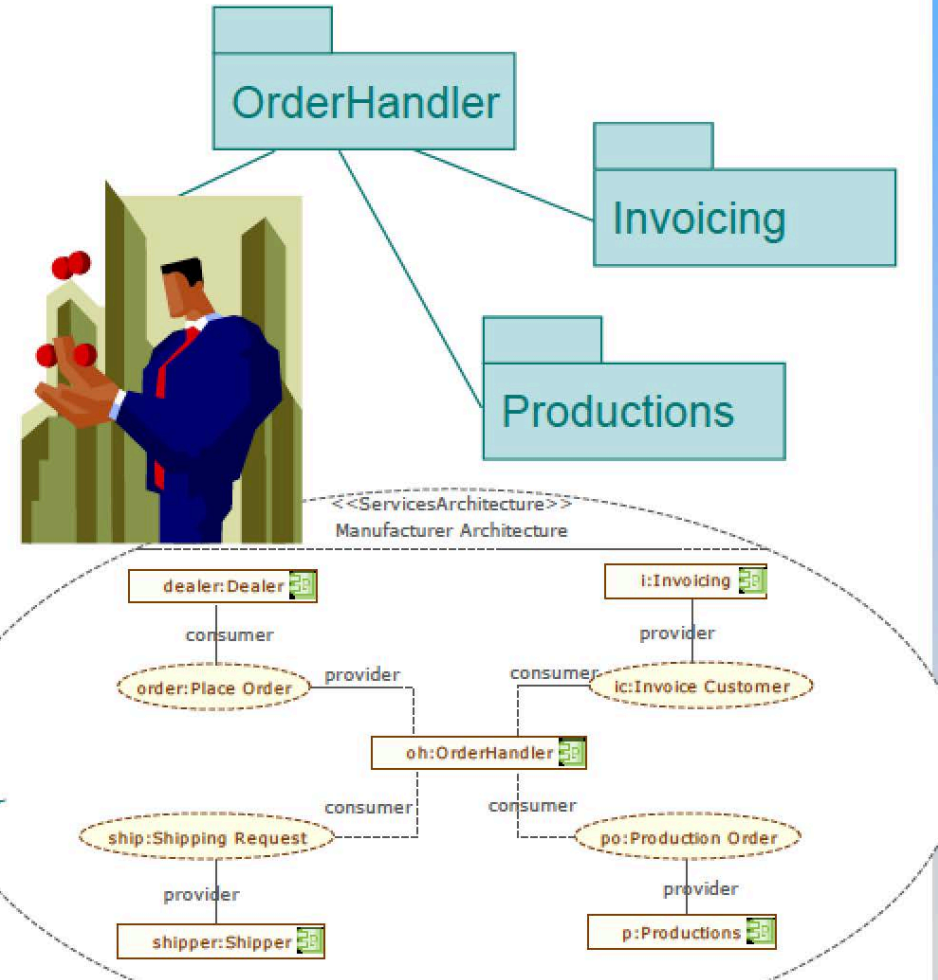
OrderHandler

Invoicing

Productions

<<ServicesArchitecture>>
Manufacturer Architecture

dealer:Dealer

i:Invoicing

consumer

provider

order:Place Order

provider

consumer

ic:Invoice Customer

oh:OrderHandler

consumer

consumer

ship:Shipping Request

po:Production Order

provider

provider

shipper:Shipper

p:Productions